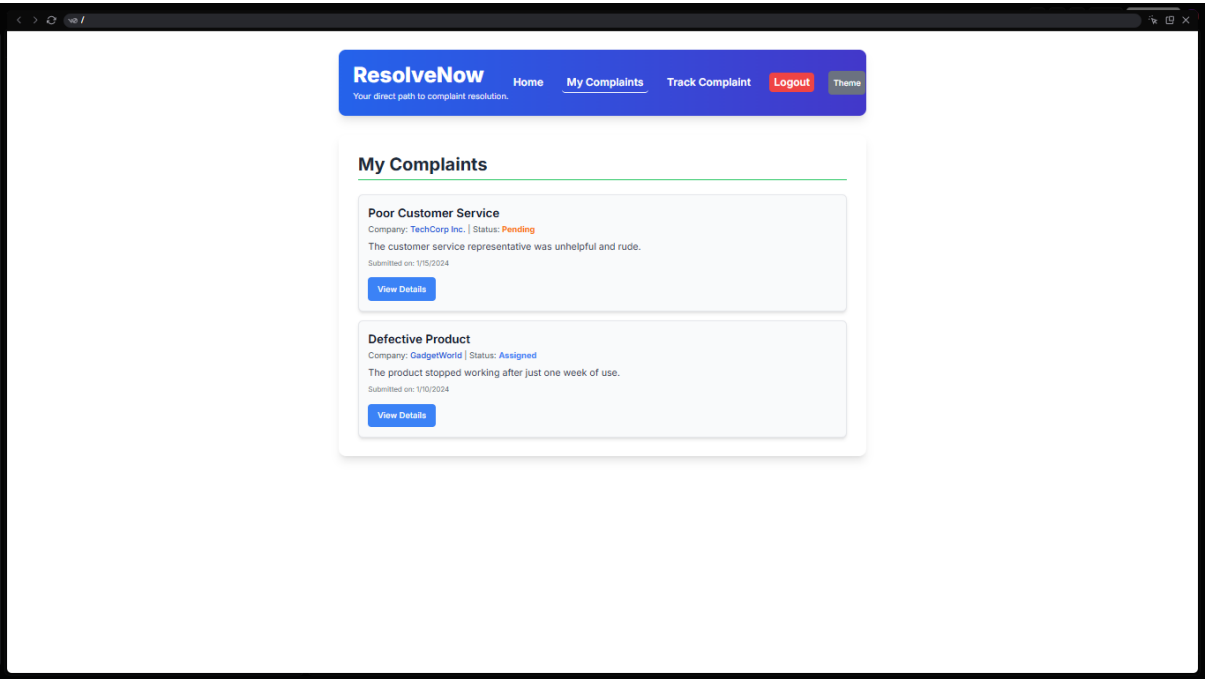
/

ResolveNow
Your direct path to complaint resolution.

Home My Complaints Track Complaint Logout Theme

My Complaints

Poor Customer Service
Company: TechCorp Inc. | Status: Pending
The customer service representative was unhelpful and rude.
Submitted on: 1/15/2024
View Details

Defective Product
Company: GadgetWorld | Status: Assigned
The product stopped working after just one week of use.
Submitted on: 1/10/2024
View Details